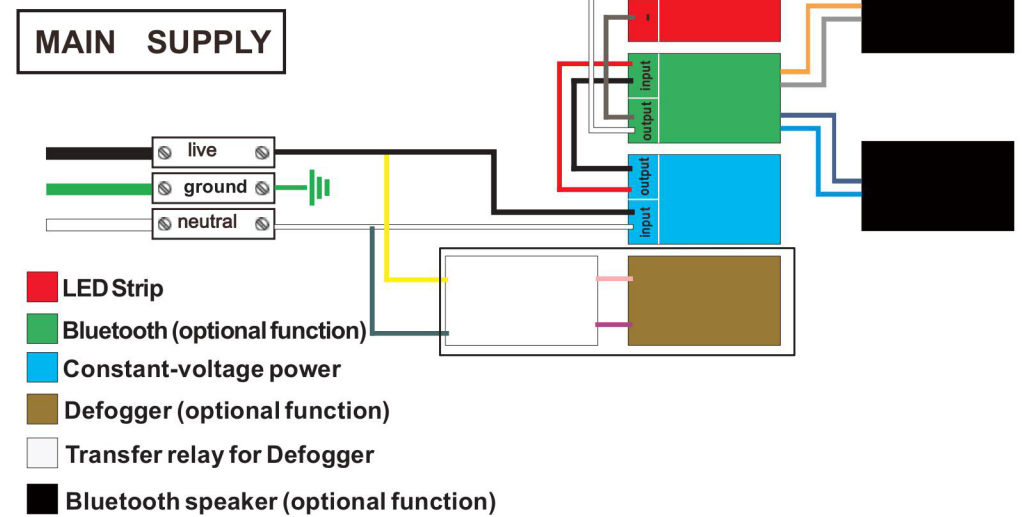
MAIN SUPPLY

live
ground
neutral

-

input
output

output
input

LED Strip
Bluetooth (optional function)
Constant-voltage power
Defogger (optional function)
Transfer relay for Defogger
Bluetooth speaker (optional function)